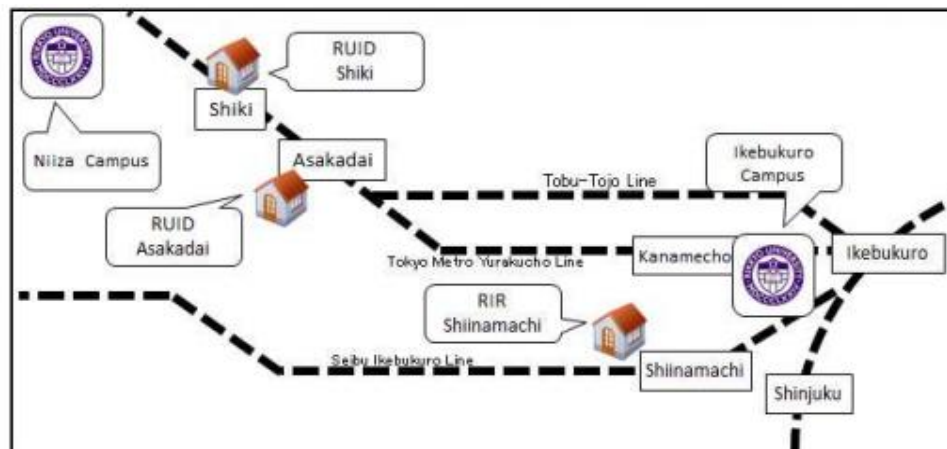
RUID
Shiki

Shiki

Niiza Campus

Asakadai

RUID
Asakadai

Tobu-Tojo Line

Ikebukuro
Campus

Tokyo Metro Yurakucho Line

Kanamecho

Ikebukuro

RIR
Shiinamachi

Seibu Ikebukuro Line

Shiinamachi

Shinjuku